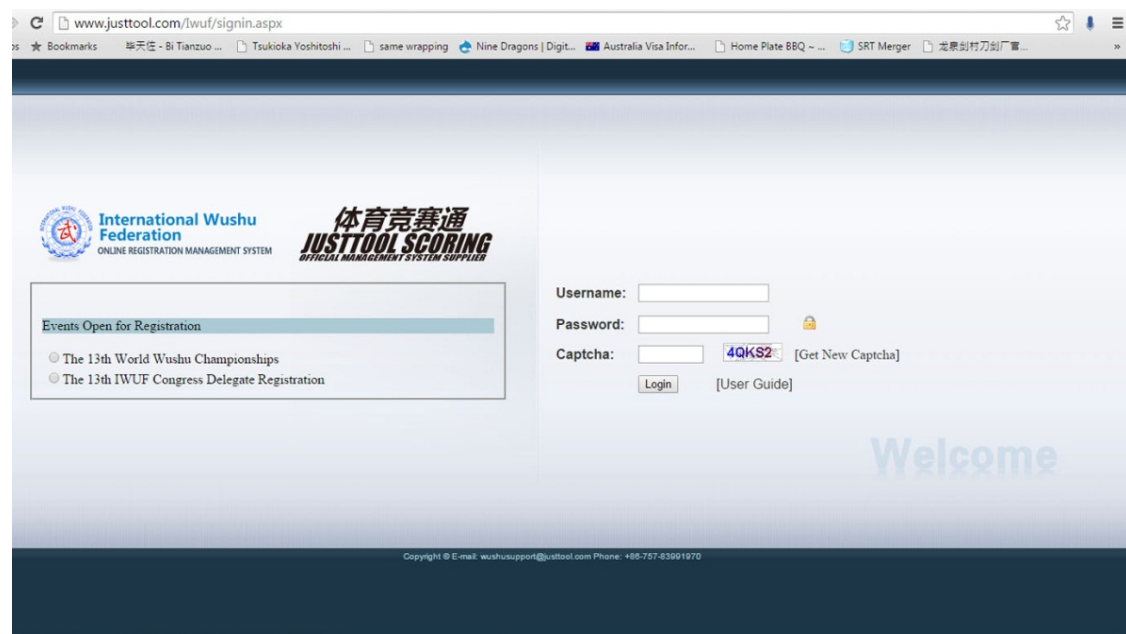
www.justtool.com/Iwuf/signin.aspx

Bookmarks 毕天佐 - Bi Tianzuo ... Tsukioka Yoshitoshi ... same wrapping Nine Dragons | Digit... Australia Visa Infor... Home Plate BBQ ~ ... SRT Merger 龙泉剑村刀剑厂官...

International Wushu Federation
ONLINE REGISTRATION MANAGEMENT SYSTEM

体育竞赛通
JUSTTOOL SCORING
OFFICIAL MANAGEMENT SYSTEM SUPPLIER

Events Open for Registration

The 13th World Wushu Championships
The 13th IWUF Congress Delegate Registration

Username:
Password:
Captcha: 4QKS2 [Get New Captcha]
Login [User Guide]

Welcome

Copyright © E-mail: wushusupport@justtool.com Phone: +86-757-83991970